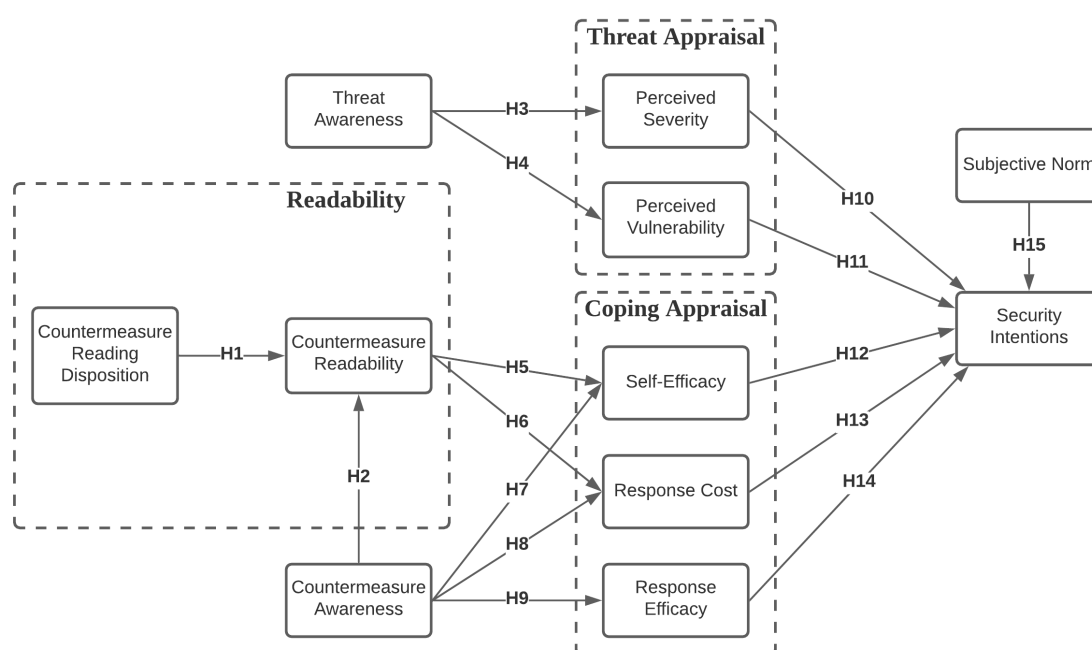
Threat Appraisal

Threat Awareness

H3

Perceived Severity

H4

Perceived Vulnerability

Subjective Norm

H10

H15

H11

Readability

Coping Appraisal

Countermeasure Reading Disposition

H1

Countermeasure Readability

H5

Self-Efficacy

H12

Security Intentions

H6

H13

H2

H7

Response Cost

H14

H8

Countermeasure Awareness

H9

Response Efficacy